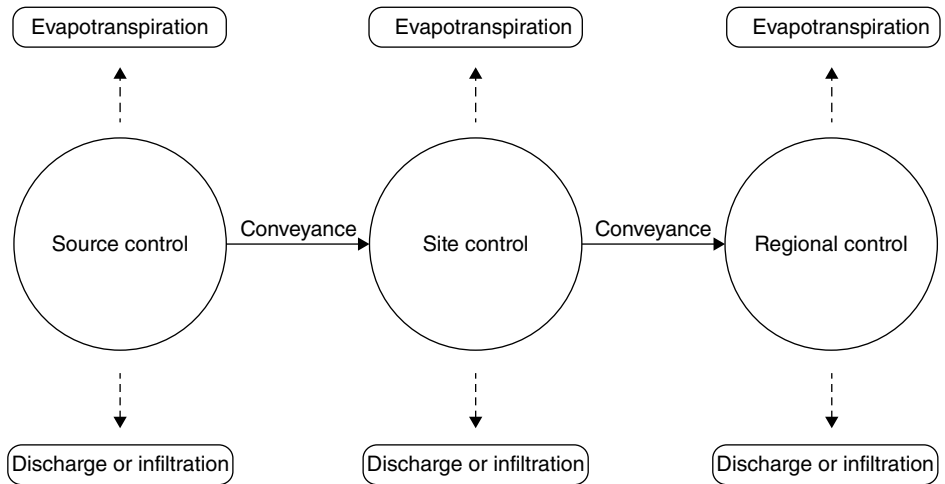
Evapotranspiration

Evapotranspiration

Evapotranspiration

Source control

Conveyance

Site control

Conveyance

Regional control

Discharge or infiltration

Discharge or infiltration

Discharge or infiltration